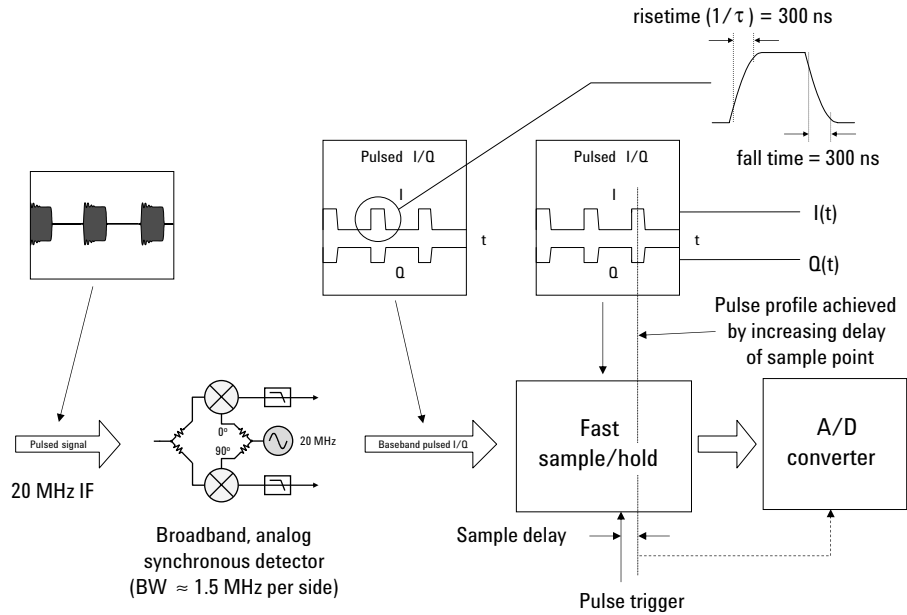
risetime $(1/\tau)$ = 300 ns

fall time = 300 ns

Pulsed I/Q

I

t

Q

Pulsed I/Q

I

t

Q

I(t)

Q(t)

Pulse profile achieved by increasing delay of sample point

Pulsed signal

20 MHz IF

0°

90°

20 MHz

Broadband, analog synchronous detector (BW $\approx$ 1.5 MHz per side)

Baseband pulsed I/Q

Fast sample/hold

A/D converter

Sample delay

Pulse trigger